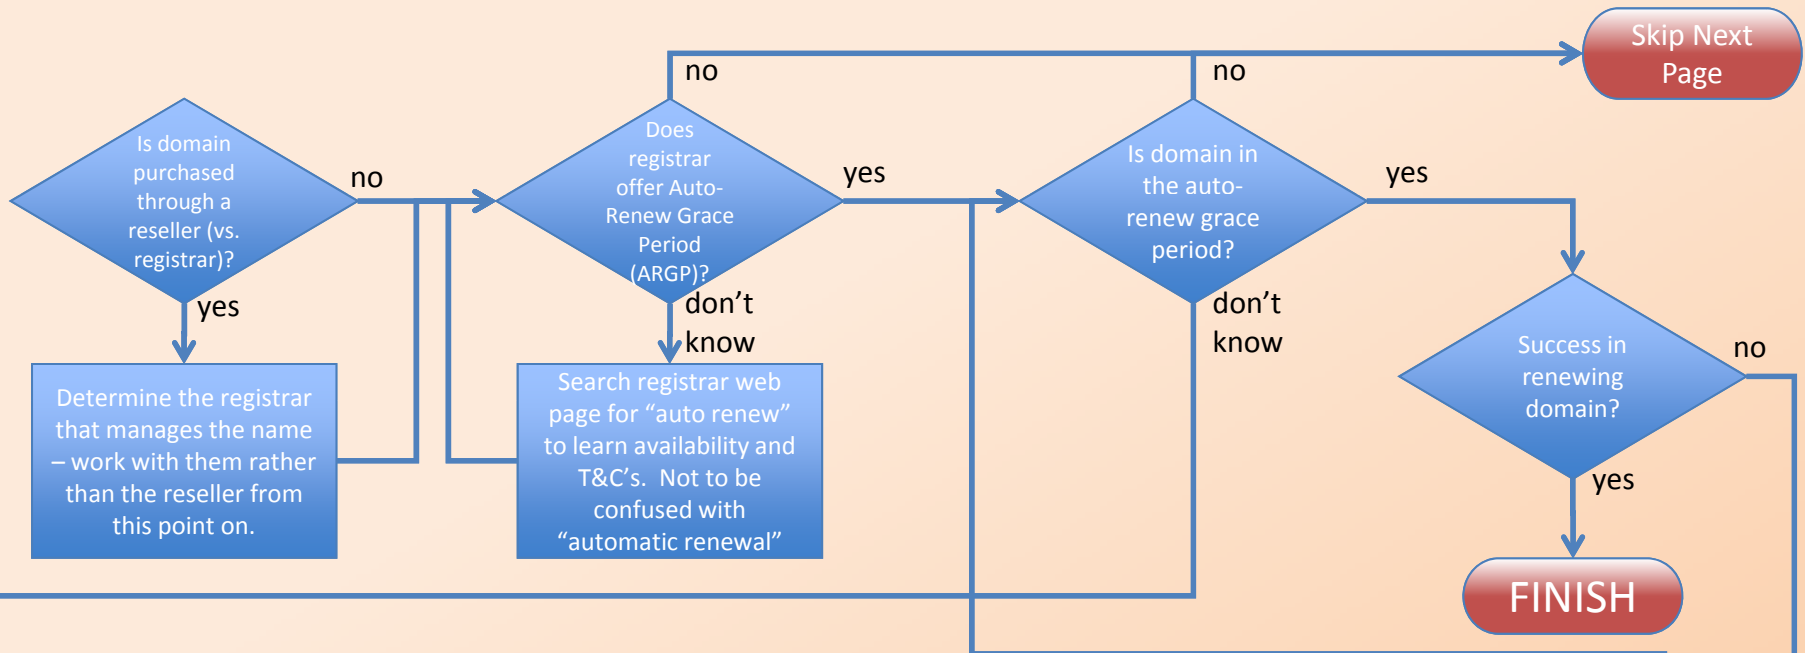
Skip Next Page

no

no

Is domain purchased through a reseller (vs. registrar)?

no

yes

Does registrar offer Auto-Renew Grace Period (ARGP)?

yes

don't know

Is domain in the auto-renew grace period?

yes

don't know

Determine the registrar that manages the name – work with them rather than the reseller from this point on.

Search registrar web page for "auto renew" to learn availability and T&C's. Not to be confused with "automatic renewal"

Success in renewing domain?

no

yes

FINISH